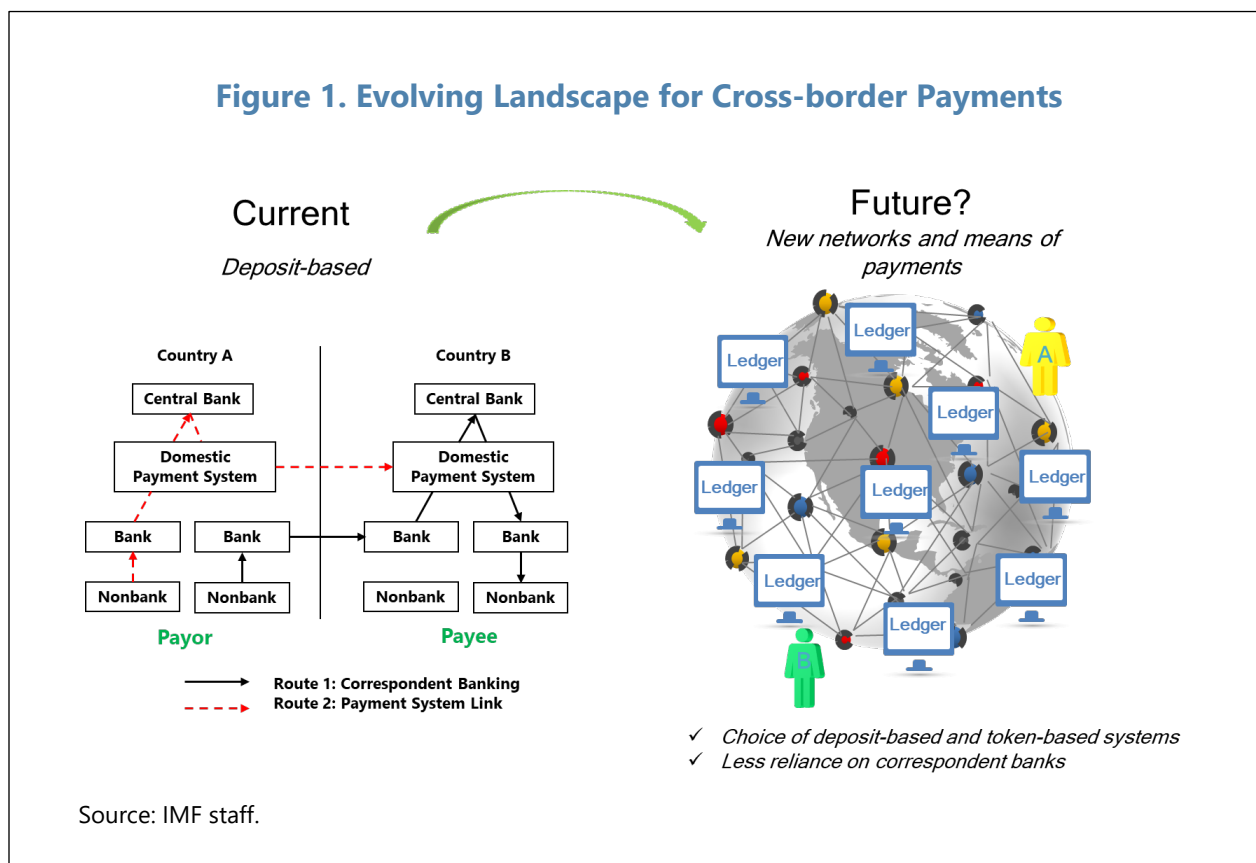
Figure 1. Evolving Landscape for Cross-border Payments

Current

Deposit-based

Future?

New networks and means of payments

Country A

Central Bank

Domestic Payment System

Bank

Bank

Nonbank

Nonbank

Payor

Country B

Central Bank

Domestic Payment System

Bank

Bank

Nonbank

Nonbank

Payee

Route 1: Correspondent Banking
Route 2: Payment System Link

Ledger
Ledger
Ledger
Ledger
Ledger
Ledger
Ledger
Ledger
Ledger

A

B

✓ Choice of deposit-based and token-based systems
✓ Less reliance on correspondent banks

Source: IMF staff.